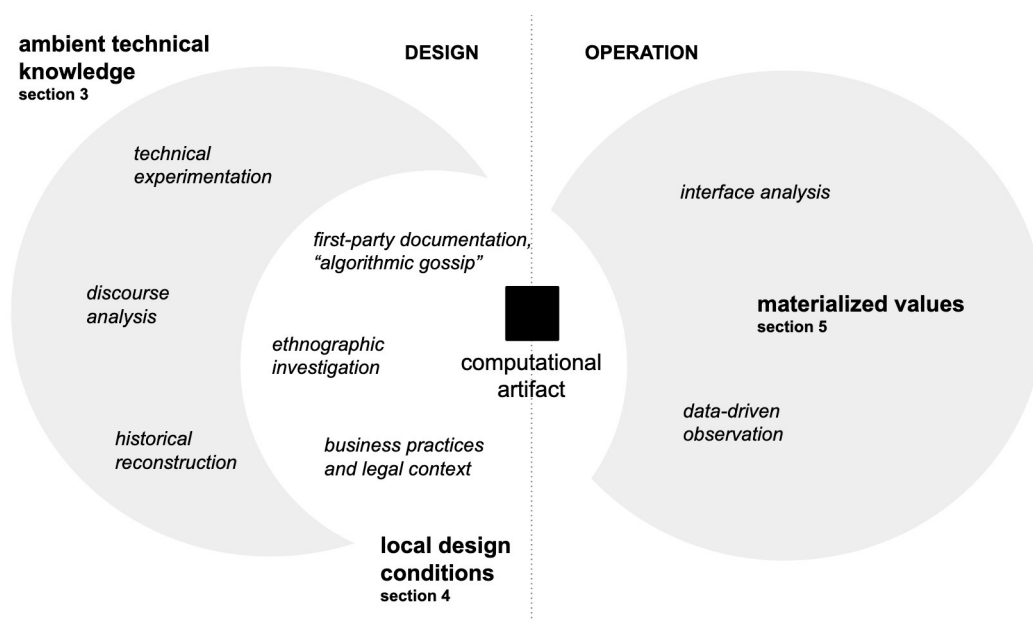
ambient technical knowledge
section 3

DESIGN

OPERATION

technical experimentation

interface analysis

first-party documentation, "algorithmic gossip"

discourse analysis

materialized values
section 5

ethnographic investigation

computational artifact

data-driven observation

historical reconstruction

business practices and legal context

local design conditions
section 4